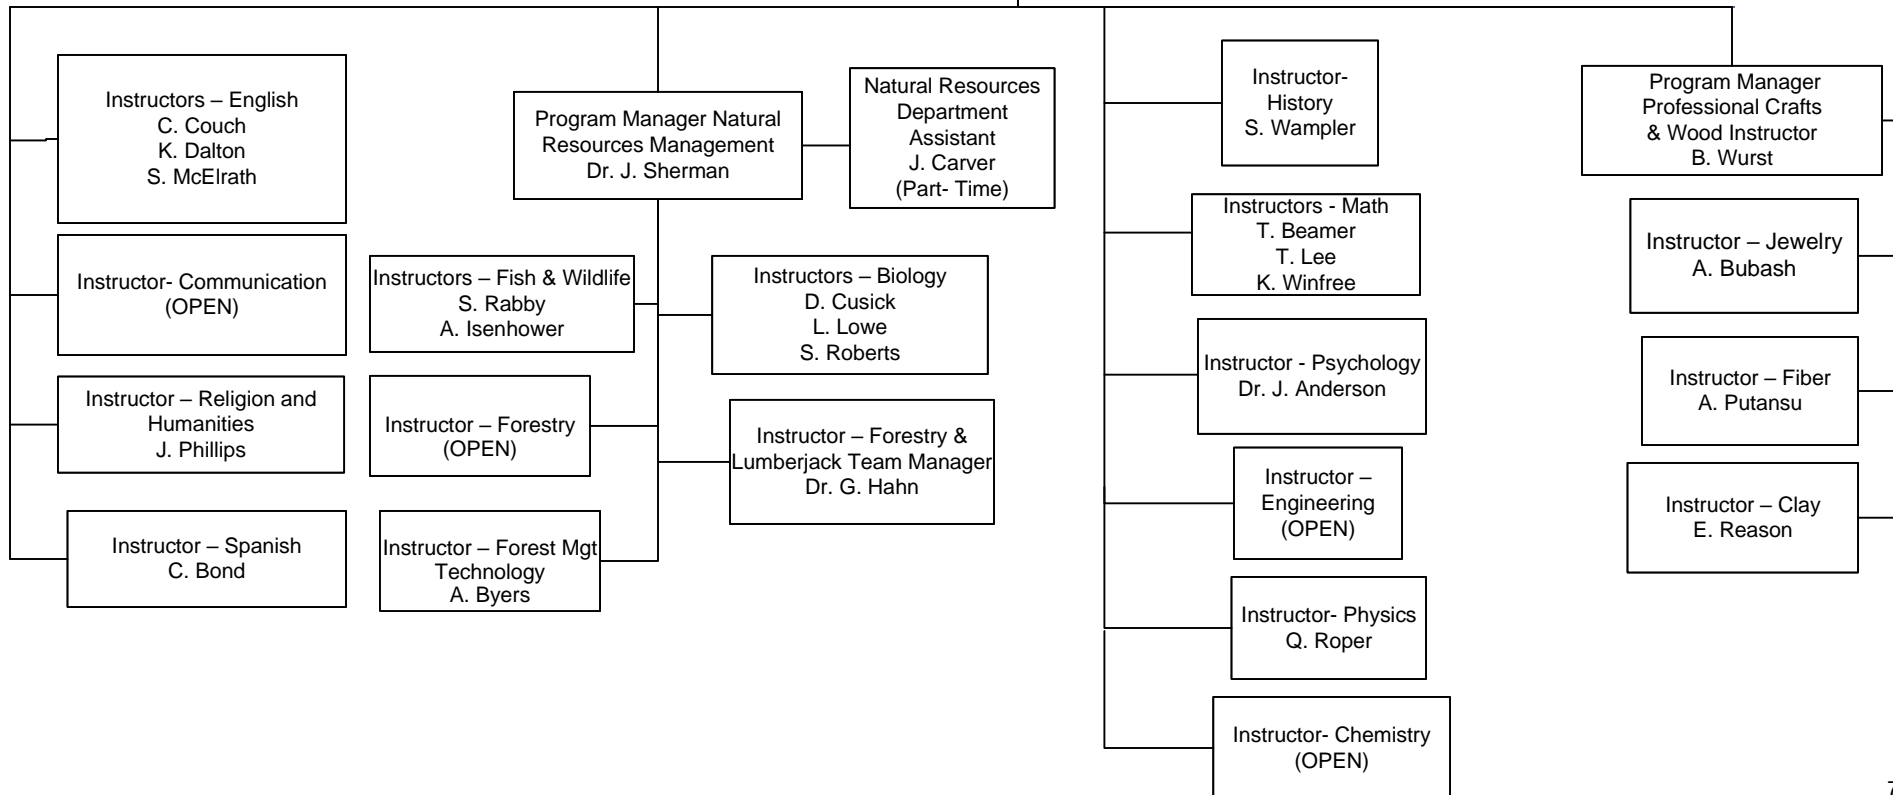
Instructors – English
C. Couch
K. Dalton
S. McElrath

Instructor- Communication
(OPEN)

Instructor – Religion and Humanities
J. Phillips

Instructor – Spanish
C. Bond

Program Manager Natural Resources Management
Dr. J. Sherman

Natural Resources Department Assistant
J. Carver
(Part- Time)

Instructors – Fish & Wildlife
S. Rabby
A. Isenhower

Instructors – Biology
D. Cusick
L. Lowe
S. Roberts

Instructor – Forestry
(OPEN)

Instructor – Forestry & Lumberjack Team Manager
Dr. G. Hahn

Instructor – Forest Mgt Technology
A. Byers

Instructor- History
S. Wampler

Instructors - Math
T. Beamer
T. Lee
K. Winfree

Instructor - Psychology
Dr. J. Anderson

Instructor – Engineering
(OPEN)

Instructor- Physics
Q. Roper

Instructor- Chemistry
(OPEN)

Program Manager Professional Crafts & Wood Instructor
B. Wurst

Instructor – Jewelry
A. Bubash

Instructor – Fiber
A. Putansu

Instructor – Clay
E. Reason

7